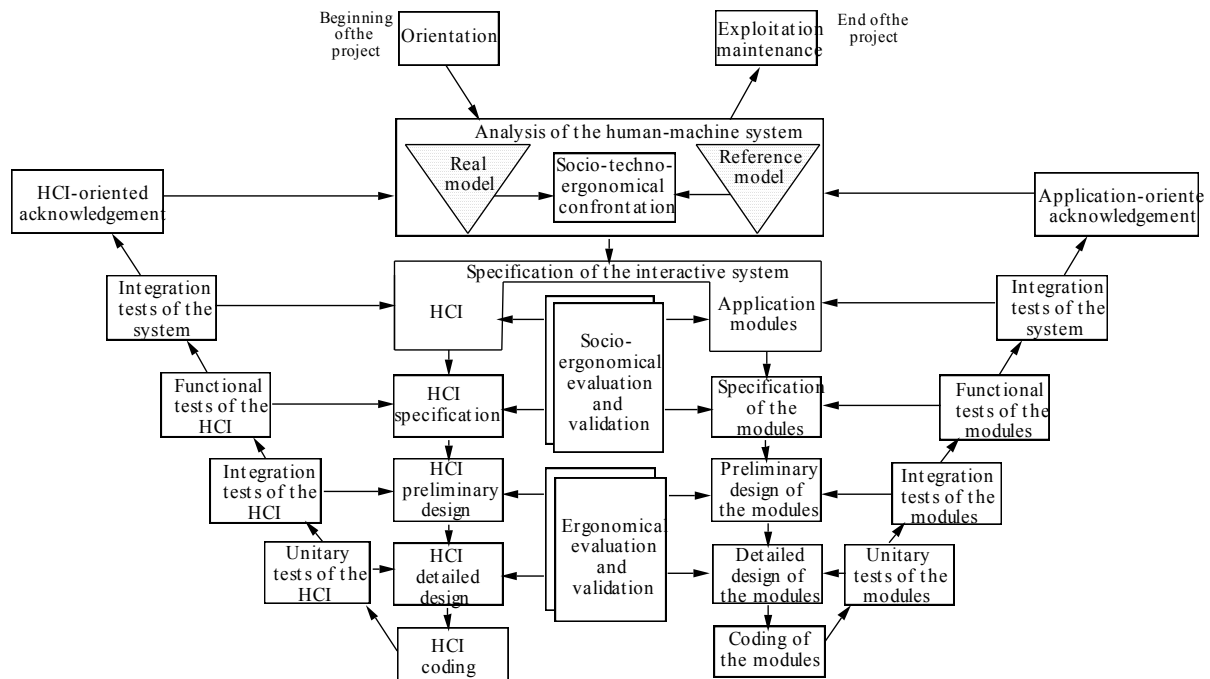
Beginning ofthe project

Orientation

Exploitation maintenance

End ofthe project

Analysis of the human-machine system

Real model

Socio-techno-ergonomical confrontation

Reference model

HCI-oriented acknowledgement

Application-oriente acknowledgement

Specification of the interactive system

HCI

Application modules

Integration tests of the system

Integration tests of the system

Socio-ergonomical evaluation and validation

Functional tests of the HCI

HCI specification

Specification of the modules

Functional tests of the modules

Integration tests of the HCI

HCI preliminary design

Preliminary design of the modules

Integration tests of the modules

Ergonomica evaluation and validation

Unitary tests of the HCI

HCI detailed design

Detailed design of the modules

Unitary tests of the modules

HCI coding

Coding of the modules